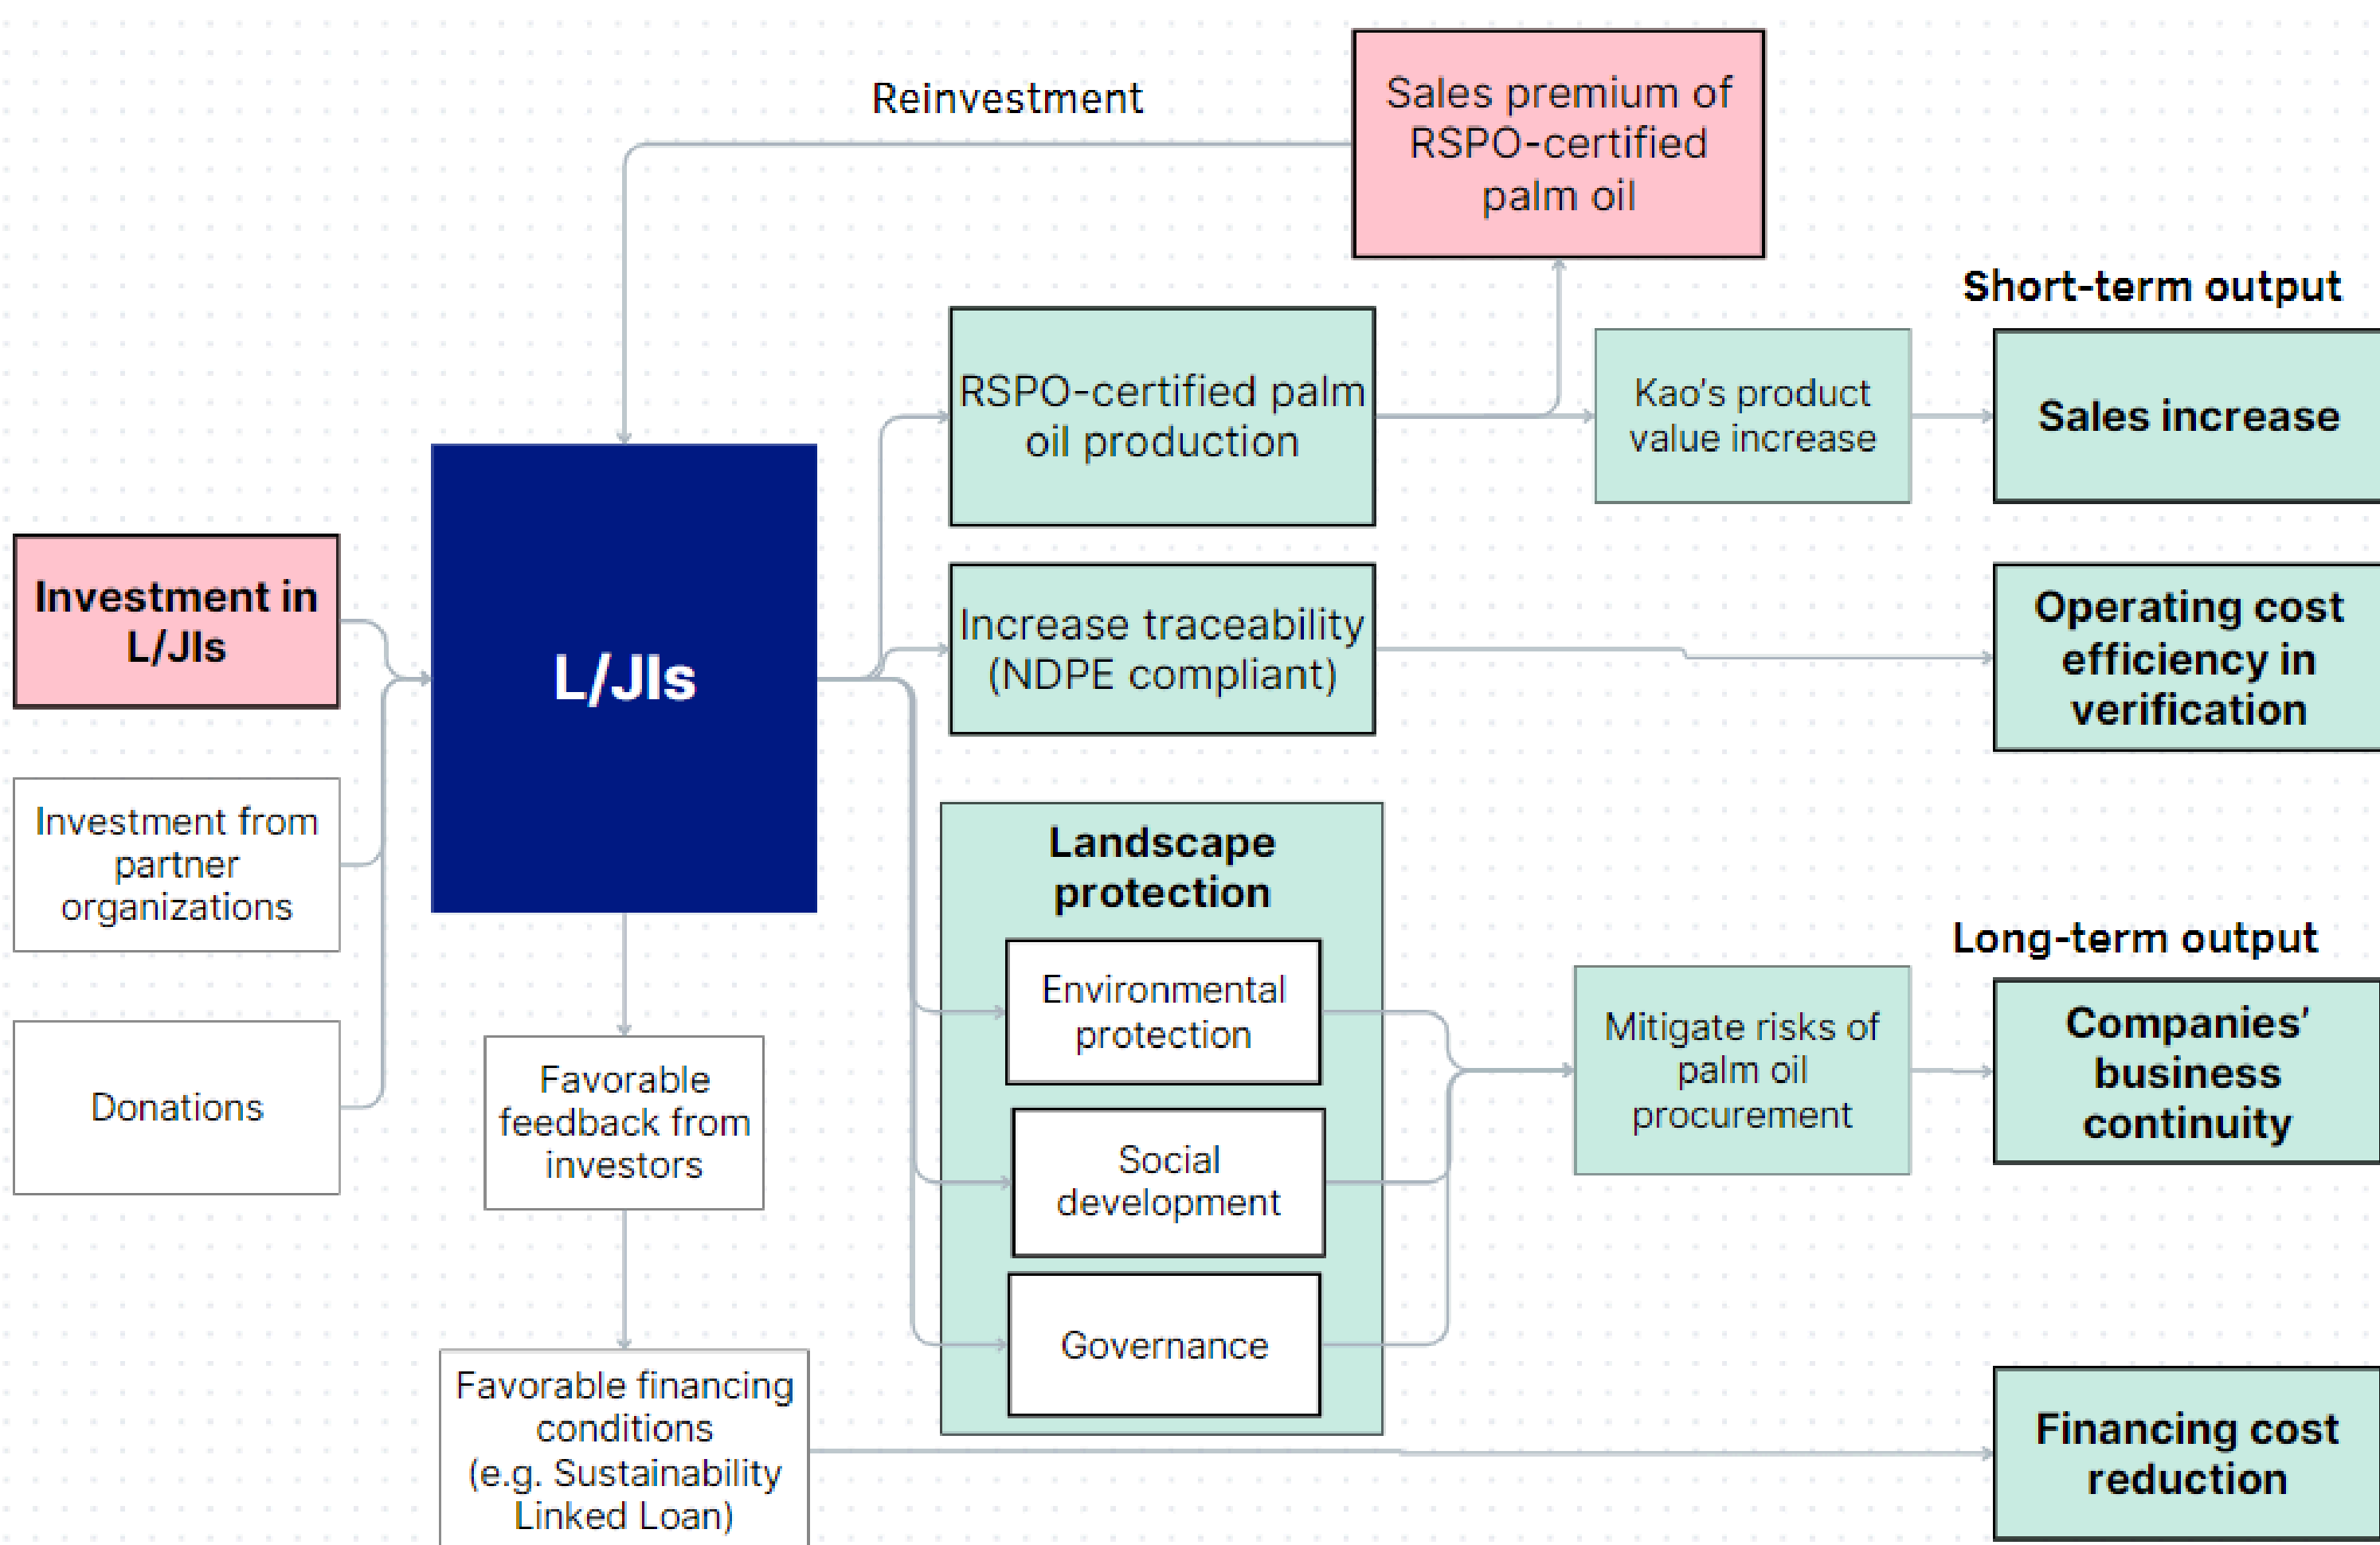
Reinvestment

Sales premium of RSPO-certified palm oil

Short-term output

RSPO-certified palm oil production

Kao's product value increase

Sales increase

Investment in L/JIs

L/JIs

Increase traceability (NDPE compliant)

Operating cost efficiency in verification

Investment from partner organizations

Landscape protection

Long-term output

Environmental protection

Mitigate risks of palm oil procurement

Companies' business continuity

Donations

Favorable feedback from investors

Social development

Governance

Favorable financing conditions (e.g. Sustainability Linked Loan)

Financing cost reduction